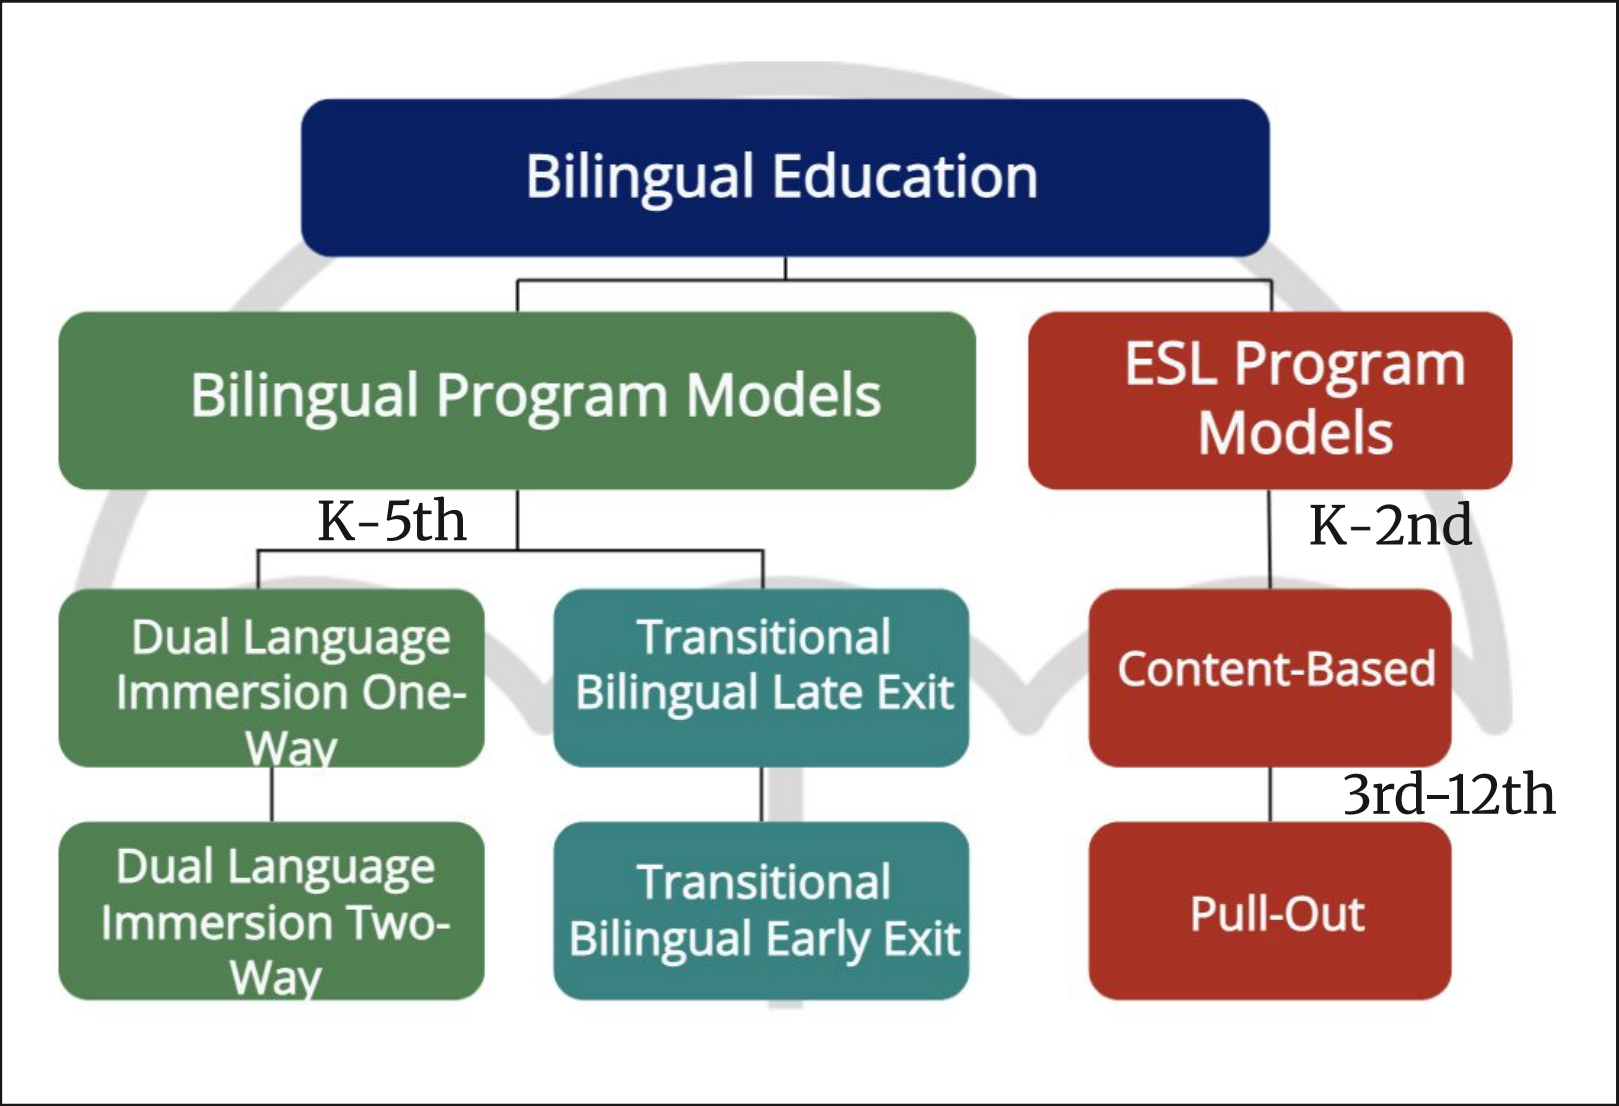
Bilingual Education

Bilingual Program Models

ESL Program Models

K-5th

K-2nd

Dual Language Immersion One-Way

Transitional Bilingual Late Exit

Content-Based

3rd-12th

Dual Language Immersion Two-Way

Transitional Bilingual Early Exit

Pull-Out